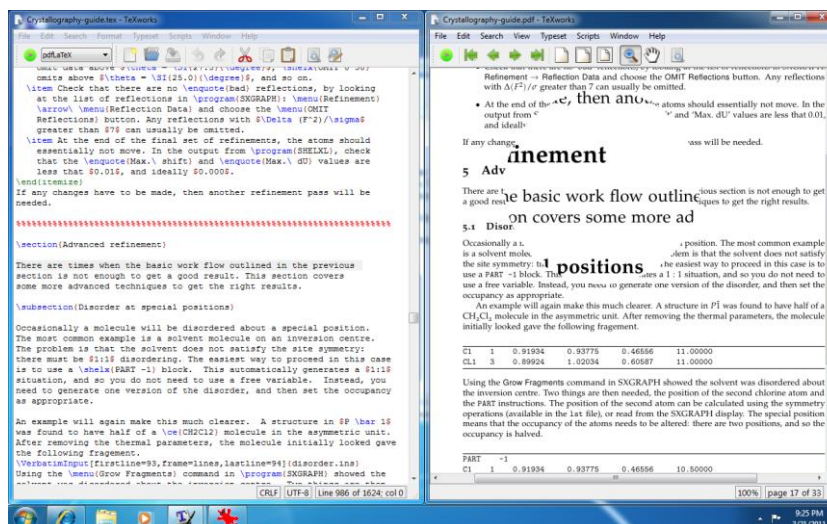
Crystallography-guide.tex - TeXworks

File Edit Search Format Typeset Scripts Window Help

pdfLaTeX

omit data above $\theta = \SI{17.5}{\degree}$, \theta\omit 0 35}
omits above $\theta = \SI{25.0}{\degree}$, and so on.
\item Check that there are no \enquote{bad} reflections, by looking at the list of reflections in \program{SXGRAPH}: \menu{Refinement} \arrow\ \menu{Reflection Data} and choose the \menu{OMIT Reflections} button. Any reflections with $\Delta (F^2)/\sigma$ greater than 7$ can usually be omitted.
\item At the end of the final set of refinements, the atoms should essentially not move. In the output from \program{SHELXL}, check that the \enquote{Max.\ shift} and \enquote{Max.\ dU} values are less that $0.01$, and ideally $0.000$.
\end{itemize}
If any changes have to be made, then another refinement pass will be needed.

%%%%%%%%%%%%%%%%%%%%%%%%%%%%%%%%%%%%%%%%%%%%%%%%%%%%%%%%

\section{Advanced refinement}

There are times when the basic work flow outlined in the previous section is not enough to get a good result. This section covers some more advanced techniques to get the right results.

\subsection{Disorder at special positions}

Occasionally a molecule will be disordered about a special position. The most common example is a solvent molecule on an inversion centre. The problem is that the solvent does not satisfy the site symmetry: there must be $1:1$ disordering. The easiest way to proceed in this case is to use a \shelx{PART -1} block. This automatically generates a $1:1$ situation, and so you do not need to use a free variable. Instead, you need to generate one version of the disorder, and then set the occupancy as appropriate.

An example will again make this much clearer. A structure in $P \bar 1$ was found to have half of a \ce{CH2Cl2} molecule in the asymmetric unit. After removing the thermal parameters, the molecule initially looked gave the following fragment.
\VerbatimInput[firstline=93,frame=lines,lastline=94]{disorder.ins}
Using the \menu{Grow Fragments} command in \program{SXGRAPH} showed the

CRLF | UTF-8 | Line 986 of 1624; col 0

Crystallography-guide.pdf - TeXworks

File Edit Search View Typeset Scripts Window Help

Refinement → Reflection Data and choose the OMIT Reflections button. Any reflections with $\Delta(F^2)/\sigma$ greater than 7 can usually be omitted.
• At the end of the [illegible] atoms should essentially not move. In the output from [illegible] and 'Max. dU' values are less that 0.01, and ideally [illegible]

If any change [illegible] ass will be needed.

5 Adv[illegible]

There are t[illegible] cious section is not enough to get a good res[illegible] iques to get the right results.

5.1 Disor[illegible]

Occasionally a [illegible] position. The most common example is a solvent mole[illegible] blem is that the solvent does not satisfy the site symmetry: t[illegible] he easiest way to proceed in this case is to use a PART -1 block. Th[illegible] tes a 1 : 1 situation, and so you do not need to use a free variable. Instead, you need to generate one version of the disorder, and then set the occupancy as appropriate.

An example will again make this much clearer. A structure in $P\bar{1}$ was found to have half of a $CH_2Cl_2$ molecule in the asymmetric unit. After removing the thermal parameters, the molecule initially looked gave the following fragment.

| | | | | | |
|---|---|---|---|---|---|
| C1 | 1 | 0.91934 | 0.93775 | 0.46556 | 11.00000 |
| CL1 | 3 | 0.89924 | 1.02034 | 0.60587 | 11.00000 |

Using the Grow Fragments command in SXGRAPH showed the solvent was disordered about the inversion centre. Two things are then needed, the position of the second chlorine atom and the PART instructions. The position of the second atom can be calculated using the symmetry operations (available in the lst file), or read from the SXGRAPH display. The special position means that the occupancy of the atoms needs to be altered: there are two positions, and so the occupancy is halved.

| | | | | | |
|---|---|---|---|---|---|
| PART | -1 | | | | |
| C1 | 1 | 0.91934 | 0.93775 | 0.46556 | 10.50000 |

100% | page 17 of 33

9:25 PM